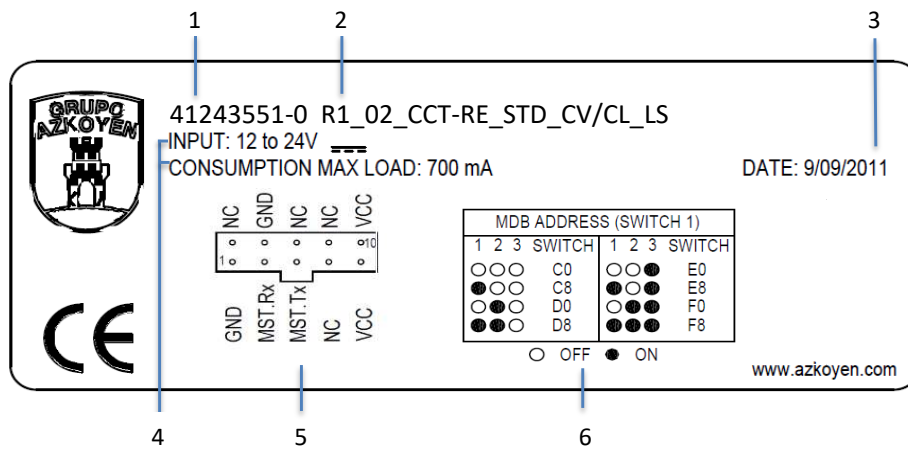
1 2 3

GRUPO AZKOYEN

41243551-0 R1_02_CCT-RE_STD_CV/CL_LS

INPUT: 12 to 24V

CONSUMPTION MAX LOAD: 700 mA

DATE: 9/09/2011

NC GND NC NC VCC

10

1

GND MST.Rx MST.Tx NC VCC

MDB ADDRESS (SWITCH 1)

| 1 2 3 | SWITCH | 1 2 3 | SWITCH |
|---|---|---|---|
| ○○○ | C0 | ○○● | E0 |
| ●○○ | C8 | ●○● | E8 |
| ○●○ | D0 | ○●● | F0 |
| ●●○ | D8 | ●●● | F8 |

○ OFF ● ON

CE

www.azkoyen.com

4 5 6